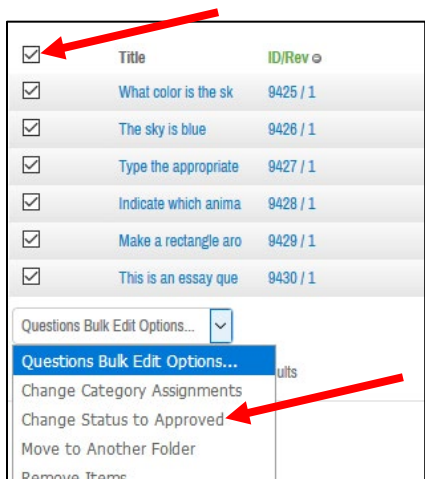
| | Title | ID/Rev |
|---|---|---|
| ☑ | What color is the sk | 9425 / 1 |
| ☑ | The sky is blue | 9426 / 1 |
| ☑ | Type the appropriate | 9427 / 1 |
| ☑ | Indicate which anima | 9428 / 1 |
| ☑ | Make a rectangle aro | 9429 / 1 |
| ☑ | This is an essay que | 9430 / 1 |

Questions Bulk Edit Options...

Questions Bulk Edit Options...
Change Category Assignments
Change Status to Approved
Move to Another Folder
Remove Items

ults